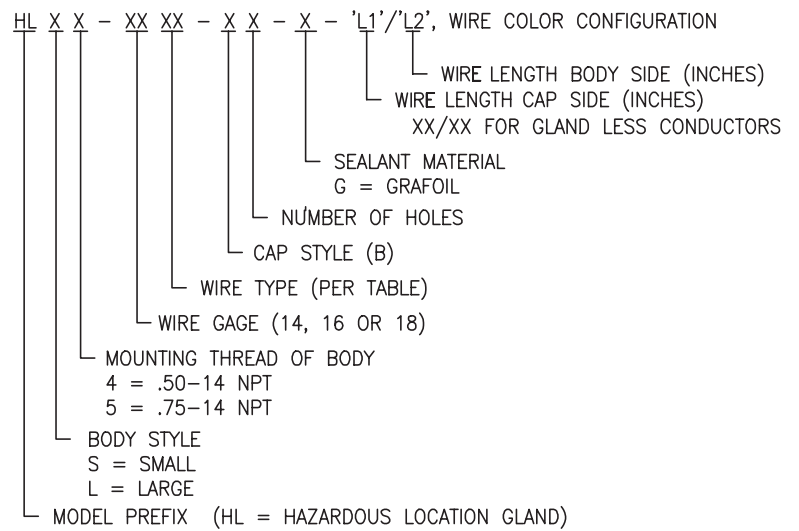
HL X X – XX XX – X X – X – 'L1'/'L2', WIRE COLOR CONFIGURATION

WIRE LENGTH BODY SIDE (INCHES)

WIRE LENGTH CAP SIDE (INCHES)
XX/XX FOR GLAND LESS CONDUCTORS

SEALANT MATERIAL
G = GRAFOIL

NUMBER OF HOLES

CAP STYLE (B)

WIRE TYPE (PER TABLE)

WIRE GAGE (14, 16 OR 18)

MOUNTING THREAD OF BODY
4 = .50–14 NPT
5 = .75–14 NPT

BODY STYLE
S = SMALL
L = LARGE

MODEL PREFIX (HL = HAZARDOUS LOCATION GLAND)